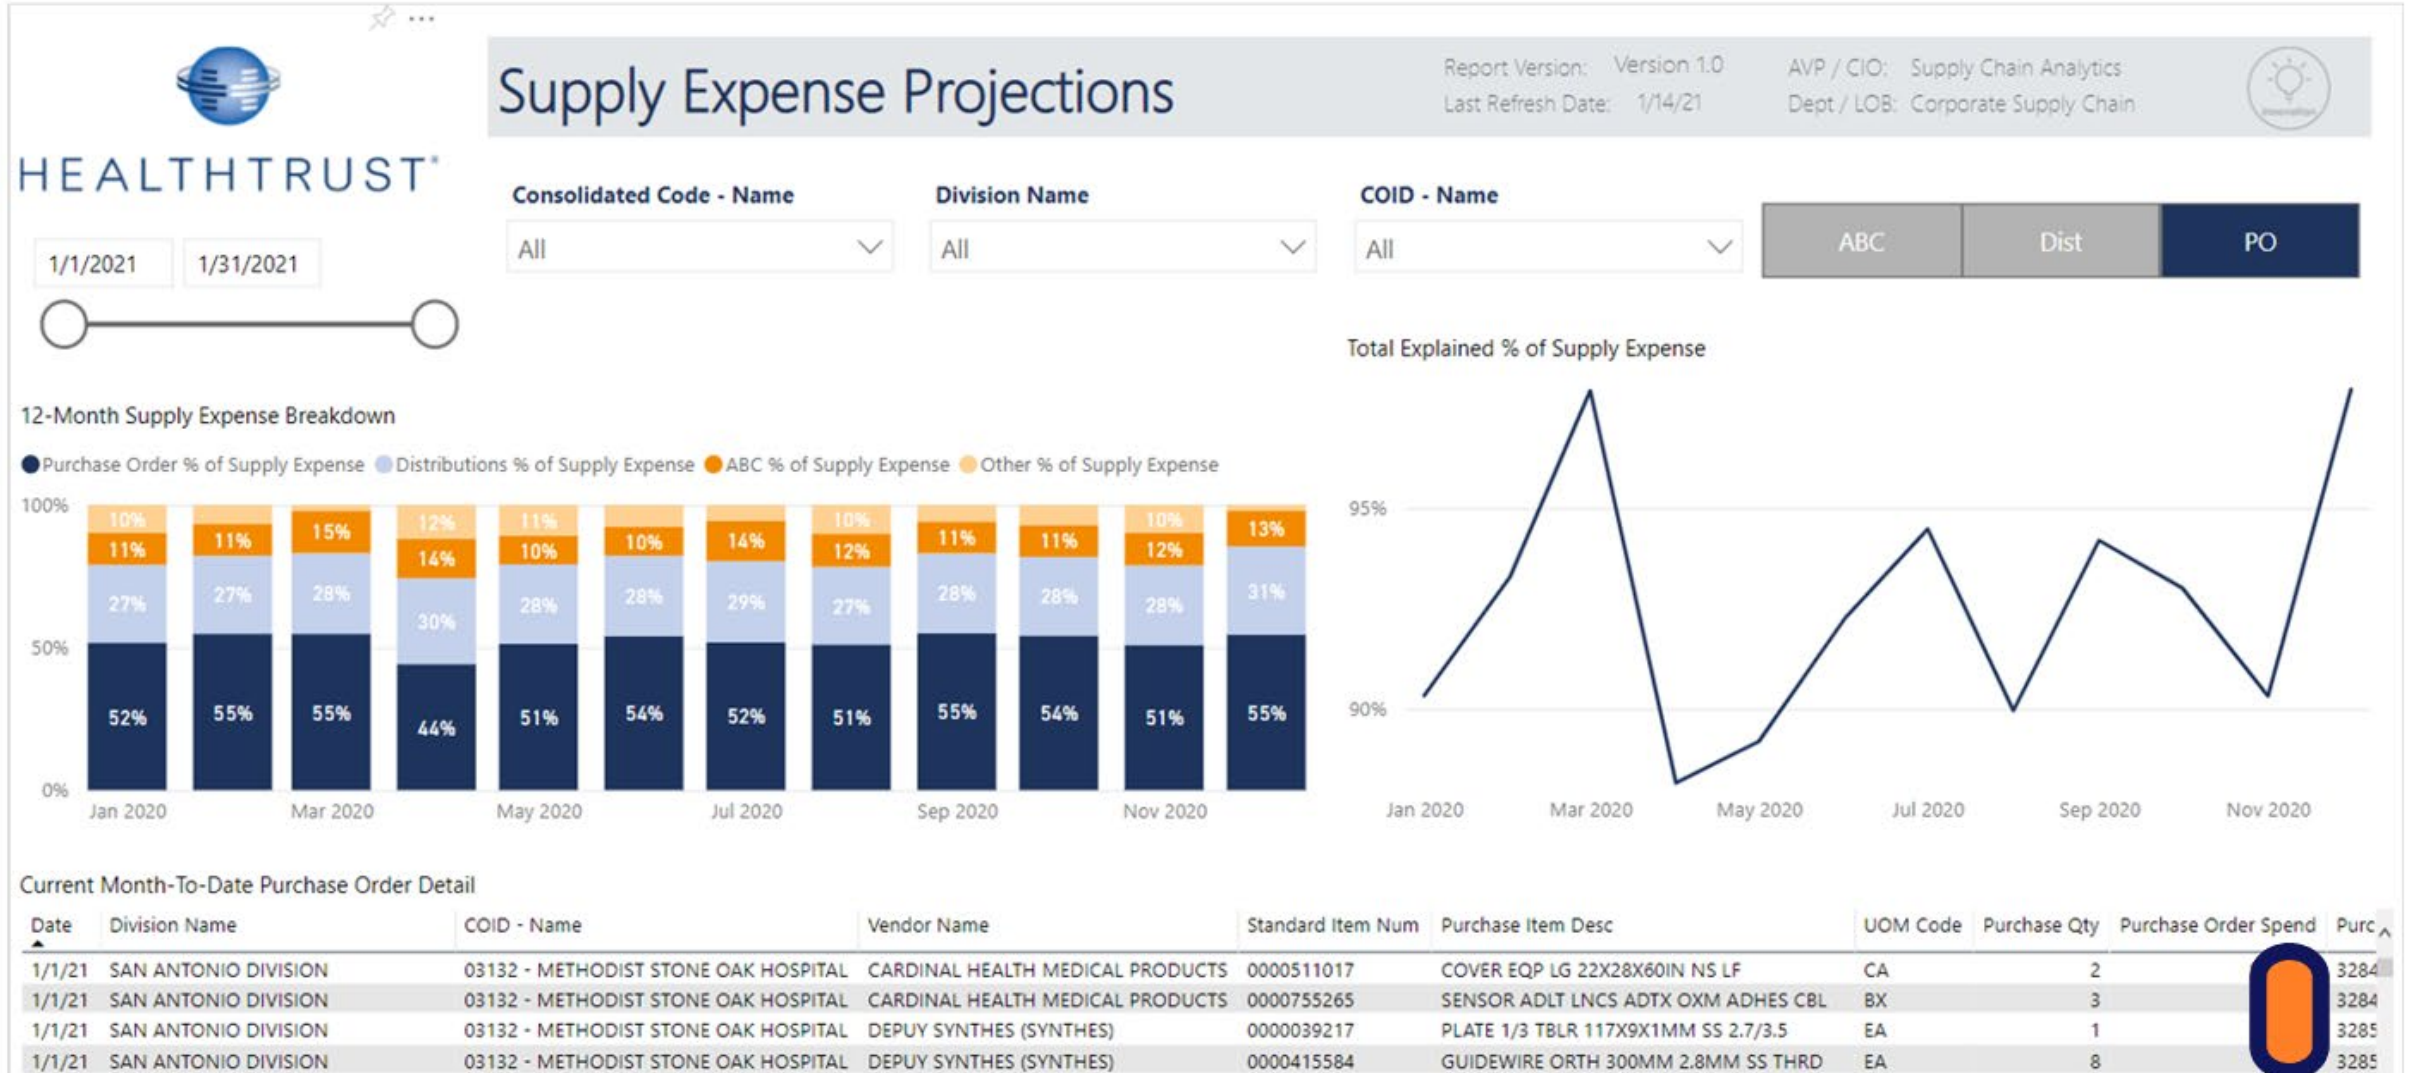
HEALTHTRUST

Supply Expense Projections

Report Version: Version 1.0
Last Refresh Date: 1/14/21
AVP / CIO: Supply Chain Analytics
Dept / LOB: Corporate Supply Chain

1/1/2021 1/31/2021

Consolidated Code - Name
All

Division Name
All

COID - Name
All

ABC Dist PO

12-Month Supply Expense Breakdown

Purchase Order % of Supply Expense Distributions % of Supply Expense ABC % of Supply Expense Other % of Supply Expense

100%
50%
0%

| | Jan 2020 | | Mar 2020 | | May 2020 | | Jul 2020 | | Sep 2020 | | Nov 2020 | |
|---|---|---|---|---|---|---|---|---|---|---|---|---|
| Other | 10% | | | 12% | 11% | | | 10% | | | 10% | |
| ABC | 11% | 11% | 15% | 14% | 10% | 10% | 14% | 12% | 11% | 11% | 12% | 13% |
| Dist | 27% | 27% | 28% | 30% | 28% | 28% | 29% | 27% | 28% | 28% | 28% | 31% |
| PO | 52% | 55% | 55% | 44% | 51% | 54% | 52% | 51% | 55% | 54% | 51% | 55% |

Total Explained % of Supply Expense

95%
90%

Jan 2020 Mar 2020 May 2020 Jul 2020 Sep 2020 Nov 2020

Current Month-To-Date Purchase Order Detail

| Date | Division Name | COID - Name | Vendor Name | Standard Item Num | Purchase Item Desc | UOM Code | Purchase Qty | Purchase Order Spend | Purc |
|---|---|---|---|---|---|---|---|---|---|
| 1/1/21 | SAN ANTONIO DIVISION | 03132 - METHODIST STONE OAK HOSPITAL | CARDINAL HEALTH MEDICAL PRODUCTS | 0000511017 | COVER EQP LG 22X28X60IN NS LF | CA | 2 | | 3284 |
| 1/1/21 | SAN ANTONIO DIVISION | 03132 - METHODIST STONE OAK HOSPITAL | CARDINAL HEALTH MEDICAL PRODUCTS | 0000755265 | SENSOR ADLT LNCS ADTX OXM ADHES CBL | BX | 3 | | 3284 |
| 1/1/21 | SAN ANTONIO DIVISION | 03132 - METHODIST STONE OAK HOSPITAL | DEPUY SYNTHES (SYNTHES) | 0000039217 | PLATE 1/3 TBLR 117X9X1MM SS 2.7/3.5 | EA | 1 | | 3285 |
| 1/1/21 | SAN ANTONIO DIVISION | 03132 - METHODIST STONE OAK HOSPITAL | DEPUY SYNTHES (SYNTHES) | 0000415584 | GUIDEWIRE ORTH 300MM 2.8MM SS THRD | EA | 8 | | 3285 |